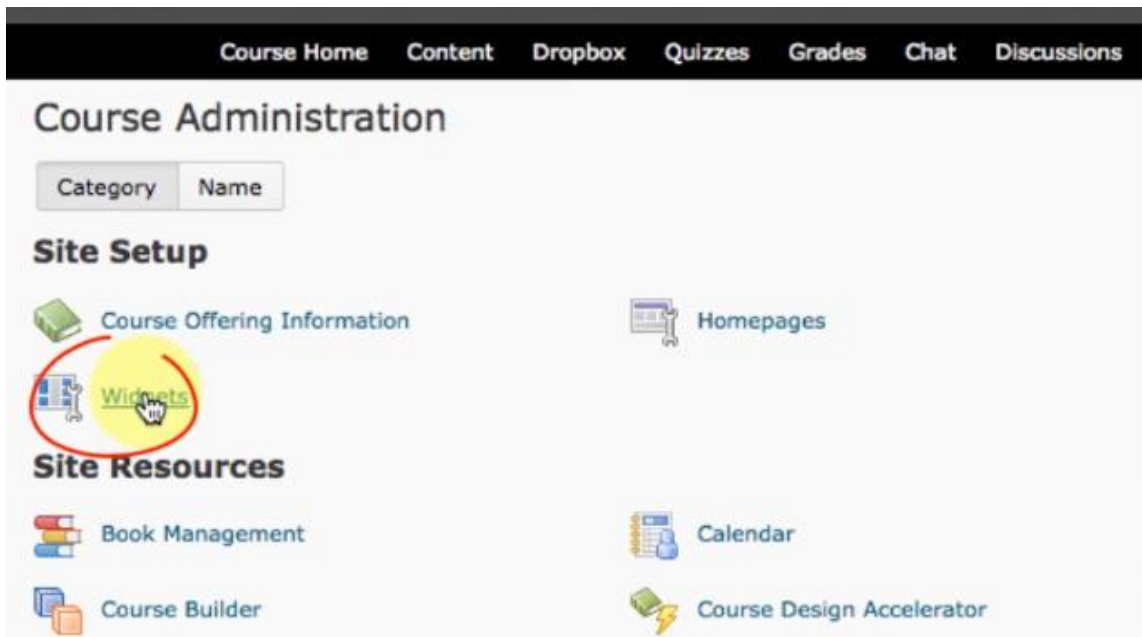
Course Home Content Dropbox Quizzes Grades Chat Discussions

Course Administration

Category Name

Site Setup

Course Offering Information

Homepages

Widgets

Site Resources

Book Management

Calendar

Course Builder

Course Design Accelerator